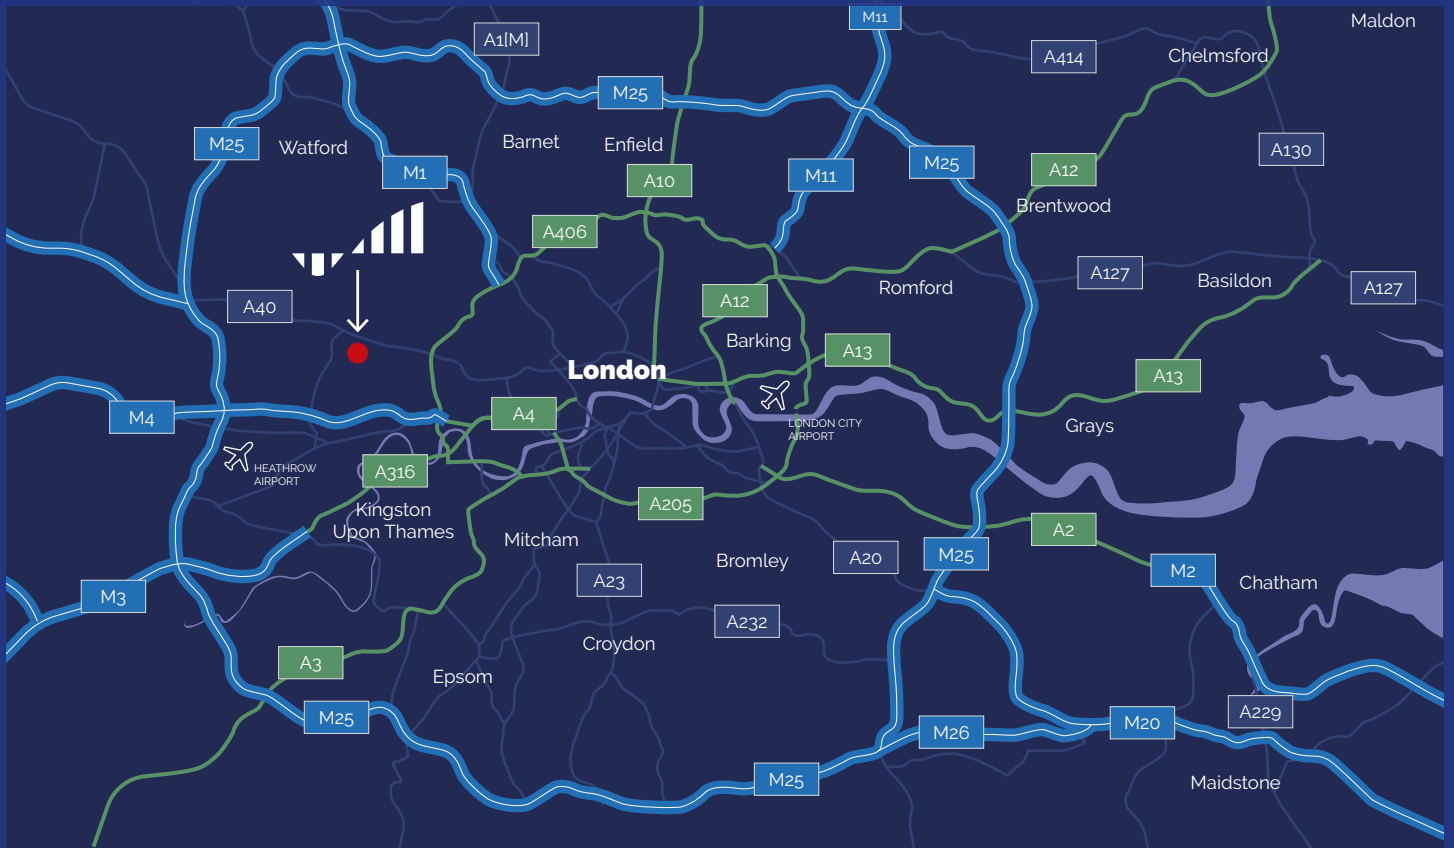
M11
Maldon
A1[M]
A414
Chelmsford
M25
M25
Watford
Barnet
Enfield
A130
M1
A10
M11
M25
A12
Brentwood
A406
A127
Basildon
A127
A12
Romford
A40
Barking
A13
London
A13
M4
A4
LONDON CITY AIRPORT
Grays
HEATHROW AIRPORT
A316
Kingston Upon Thames
A205
Mitcham
A2
Bromley
A20
M25
M2
Chatham
M3
A23
A232
Croydon
A3
Epsom
A229
M25
M26
M20
M25
Maidstone